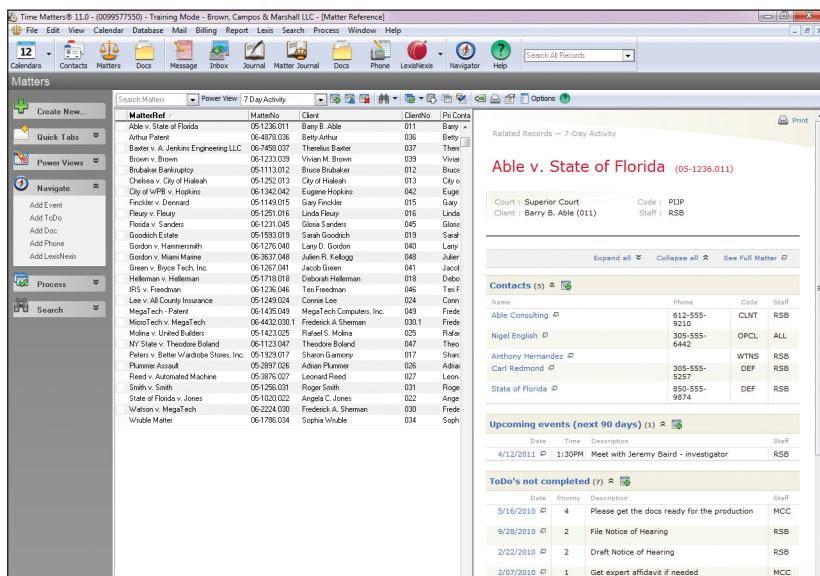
Time Matters® 11.0 - (0099577550) - Training Mode - Brown, Campos & Marshall LLC - [Matter Reference]

File Edit View Calendar Database Mail Billing Report Lexis Search Process Window Help

Calendars Contacts Matters Docs Message Inbox Journal Matter Journal Docs Phone LexisNexis Navigator Help

Search All Records

Matters

Create New...
Quick Tabs
Power Views
Navigate
Add Event
Add ToDo
Add Doc
Add Phone
Add LexisNexis
Process
Search

Search Matters
Power View 7 Day Activity
Options

| MatterRef | MatterNo | Client | ClientNo | Pri Conta |
|---|---|---|---|---|
| Able v. State of Florida | 05-1236.011 | Barry B. Able | 011 | Barry |
| Arthur Patent | 06-4878.036 | Betty Arthur | 036 | Betty |
| Baxter v. A. Jenkins Engineering LLC | 06-7458.037 | Therelius Baxter | 037 | There |
| Brown v. Brown | 06-1233.039 | Vivian M. Brown | 039 | Vivian |
| Brubaker Bankruptcy | 05-1113.012 | Bruce Brubaker | 012 | Bruce |
| Chelsea v. City of Hialeah | 05-1252.013 | City of Hialeah | 013 | City o |
| City of WPB v. Hopkins | 06-1342.042 | Eugene Hopkins | 042 | Euge |
| Finckler v. Dennard | 05-1149.015 | Gary Finckler | 015 | Gary |
| Fleury v. Fleury | 05-1251.016 | Linda Fleury | 016 | Linda |
| Florida v. Sanders | 06-1231.045 | Gloria Sanders | 045 | Glori |
| Goodrich Estate | 05-1593.019 | Sarah Goodrich | 019 | Sarah |
| Gordon v. Hammersmith | 06-1276.040 | Larry D. Gordon | 040 | Larry |
| Gordon v. Miami Marine | 06-3637.048 | Julien R. Kellogg | 048 | Julier |
| Green v. Bryce Tech, Inc. | 06-1267.041 | Jacob Green | 041 | Jacob |
| Hellerman v. Hellerman | 05-1718.018 | Deborah Hellerman | 018 | Debo |
| IRS v. Freedman | 06-1236.046 | Teri Freedman | 046 | Teri F |
| Lee v. All County Insurance | 05-1249.024 | Connie Lee | 024 | Conn |
| MegaTech - Patent | 06-1435.049 | MegaTech Computers, Inc. | 049 | Frede |
| MicroTech v. MegaTech | 06-4432.030.1 | Frederick A Sherman | 030.1 | Frede |
| Molina v. United Builders | 05-1423.025 | Rafael S. Molina | 025 | Rafae |
| NY State v. Theodore Boland | 06-1123.047 | Theodore Boland | 047 | Theo |
| Peters v. Better Wardrobe Stores, Inc. | 05-1929.017 | Sharon Garmony | 017 | Sharo |
| Plummer Assault | 05-2897.026 | Adrian Plummer | 026 | Adriar |
| Reed v. Automated Machine | 05-3876.027 | Leonard Reed | 027 | Leona |
| Smith v. Smith | 05-1256.031 | Roger Smith | 031 | Roge |
| State of Florida v. Jones | 05-1020.022 | Angela C. Jones | 022 | Ange |
| Watson v. MegaTech | 06-2224.030 | Frederick A. Sherman | 030 | Frede |
| Wruble Matter | 06-1786.034 | Sophia Wruble | 034 | Soph |

Print
Related Records -- 7-Day Activity

Able v. State of Florida (05-1236.011)

Court : Superior Court
Client : Barry B. Able (011)
Code : PIJP
Staff : RSB

Expand all Collapse all See Full Matter

Contacts (5)

| Name | Phone | Code | Staff |
|---|---|---|---|
| Able Consulting | 612-555-9210 | CLNT | RSB |
| Nigel English | 305-555-6442 | OPCL | ALL |
| Anthony Hernandez | | WTNS | RSB |
| Carl Redmond | 305-555-5257 | DEF | RSB |
| State of Florida | 850-555-9874 | DEF | RSB |

Upcoming events (next 90 days) (1)

| Date | Time | Description | Staff |
|---|---|---|---|
| 4/12/2011 | 1:30PM | Meet with Jeremy Baird - investigator | RSB |

ToDo's not completed (7)

| Date | Priority | Description | Staff |
|---|---|---|---|
| 5/16/2010 | 4 | Please get the docs ready for the production | MCC |
| 9/28/2010 | 2 | File Notice of Hearing | RSB |
| 2/22/2010 | 2 | Draft Notice of Hearing | RSB |
| 2/07/2010 | 1 | Get expert affidavit if needed | MCC |